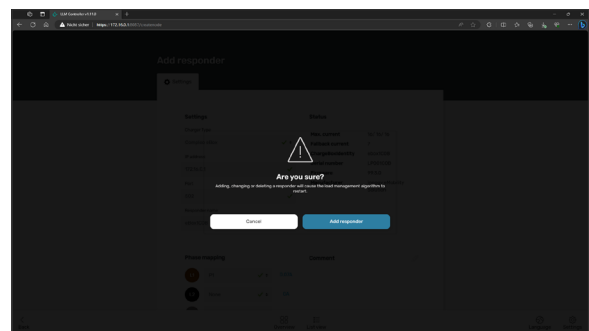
GLM Controller v1.11.0

Niet veilig | https://172.16.0.1/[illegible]

Add responder

Settings

Settings

Status

Are you sure?

Adding, changing or deleting a responder will cause the load management algorithm to restart.

Cancel

Add responder

Phase mapping

Connected